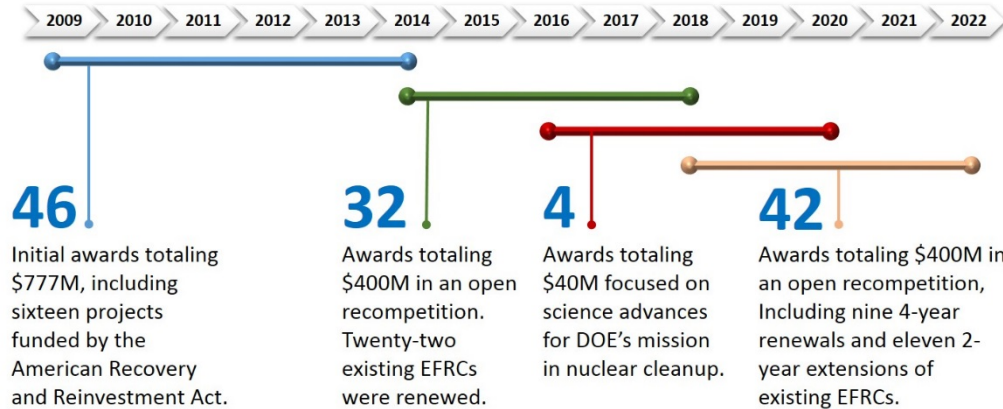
2009 2010 2011 2012 2013 2014 2015 2016 2017 2018 2019 2020 2021 2022

46

Initial awards totaling \$777M, including sixteen projects funded by the American Recovery and Reinvestment Act.

32

Awards totaling \$400M in an open recompetition. Twenty-two existing EFRCs were renewed.

4

Awards totaling \$40M focused on science advances for DOE's mission in nuclear cleanup.

42

Awards totaling \$400M in an open recompetition, Including nine 4-year renewals and eleven 2-year extensions of existing EFRCs.